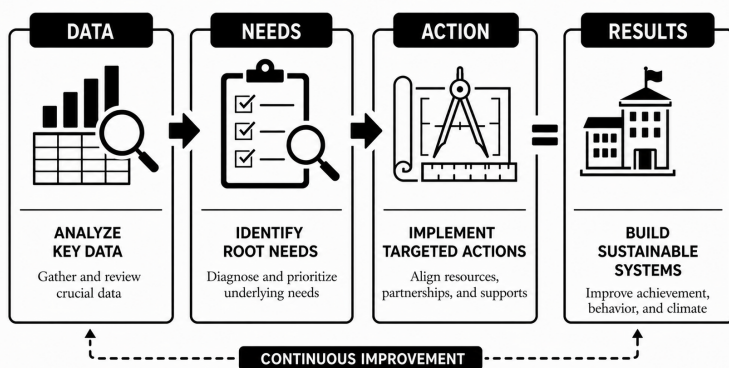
DATA

ANALYZE KEY DATA

Gather and review crucial data

NEEDS

IDENTIFY ROOT NEEDS

Diagnose and prioritize underlying needs

ACTION

IMPLEMENT TARGETED ACTIONS

Align resources, partnerships, and supports

RESULTS

BUILD SUSTAINABLE SYSTEMS

Improve achievement, behavior, and climate

CONTINUOUS IMPROVEMENT